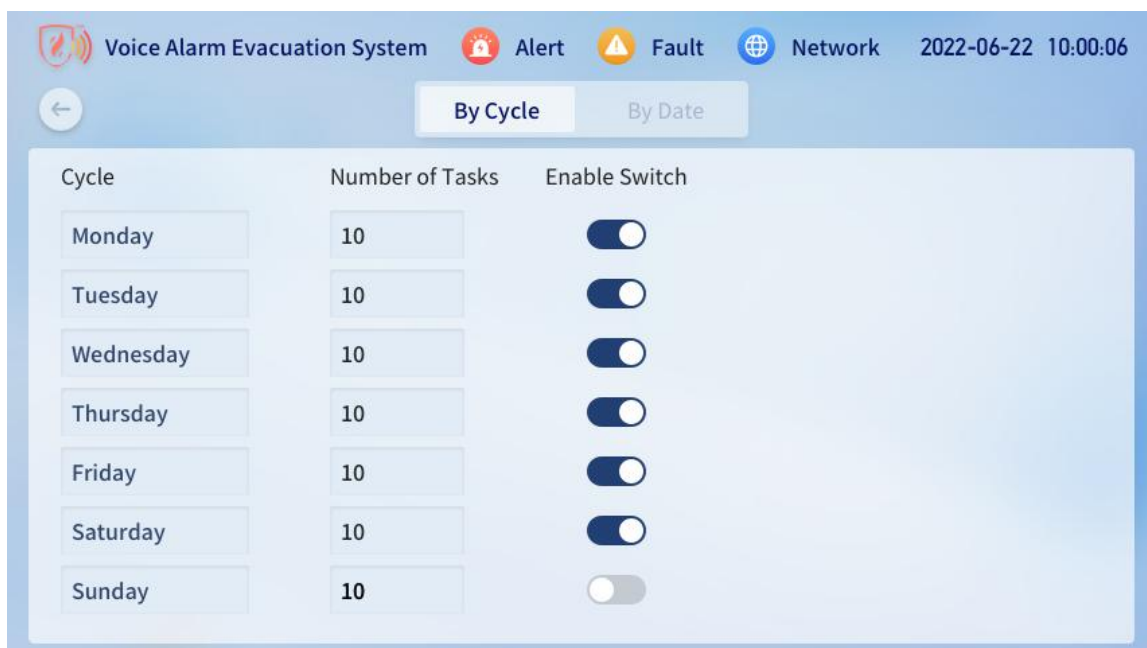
Voice Alarm Evacuation System Alert Fault Network 2022-06-22 10:00:06

By Cycle By Date

| Cycle | Number of Tasks | Enable Switch |
|---|---|---|
| Monday | 10 | |
| Tuesday | 10 | |
| Wednesday | 10 | |
| Thursday | 10 | |
| Friday | 10 | |
| Saturday | 10 | |
| Sunday | 10 | |